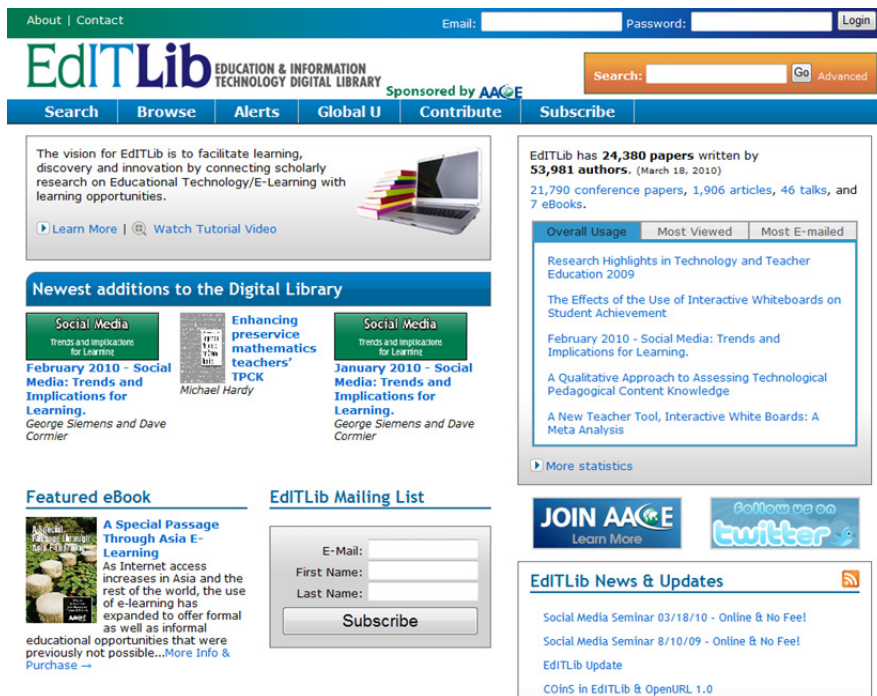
About | Contact

Email: Password: Login

EdITLib EDUCATION & INFORMATION TECHNOLOGY DIGITAL LIBRARY

Sponsored by AACE

Search: Go Advanced

Search Browse Alerts Global U Contribute Subscribe

The vision for EdITLib is to facilitate learning, discovery and innovation by connecting scholarly research on Educational Technology/E-Learning with learning opportunities.

Learn More | Watch Tutorial Video

Newest additions to the Digital Library

Social Media
Trends and Implications for Learning

February 2010 - Social Media: Trends and Implications for Learning.
George Siemens and Dave Cormier

Enhancing preservice mathematics teachers' TPCK
Michael Hardy

Social Media
Trends and Implications for Learning

January 2010 - Social Media: Trends and Implications for Learning.
George Siemens and Dave Cormier

EdITLib has 24,380 papers written by 53,981 authors. (March 18, 2010)

21,790 conference papers, 1,906 articles, 46 talks, and 7 eBooks.

Overall Usage | Most Viewed | Most E-mailed

Research Highlights in Technology and Teacher Education 2009

The Effects of the Use of Interactive Whiteboards on Student Achievement

February 2010 - Social Media: Trends and Implications for Learning.

A Qualitative Approach to Assessing Technological Pedagogical Content Knowledge

A New Teacher Tool, Interactive White Boards: A Meta Analysis

More statistics

Featured eBook

A Special Passage Through Asia E-Learning

A Special Passage Through Asia E-Learning
As Internet access increases in Asia and the rest of the world, the use of e-learning has expanded to offer formal as well as informal educational opportunities that were previously not possible...More Info & Purchase →

EdITLib Mailing List

E-Mail:
First Name:
Last Name:

Subscribe

JOIN AACE
Learn More

Follow us on twitter

EdITLib News & Updates

Social Media Seminar 03/18/10 - Online & No Fee!

Social Media Seminar 8/10/09 - Online & No Fee!

EdITLib Update

COinS in EdITLib & OpenURL 1.0